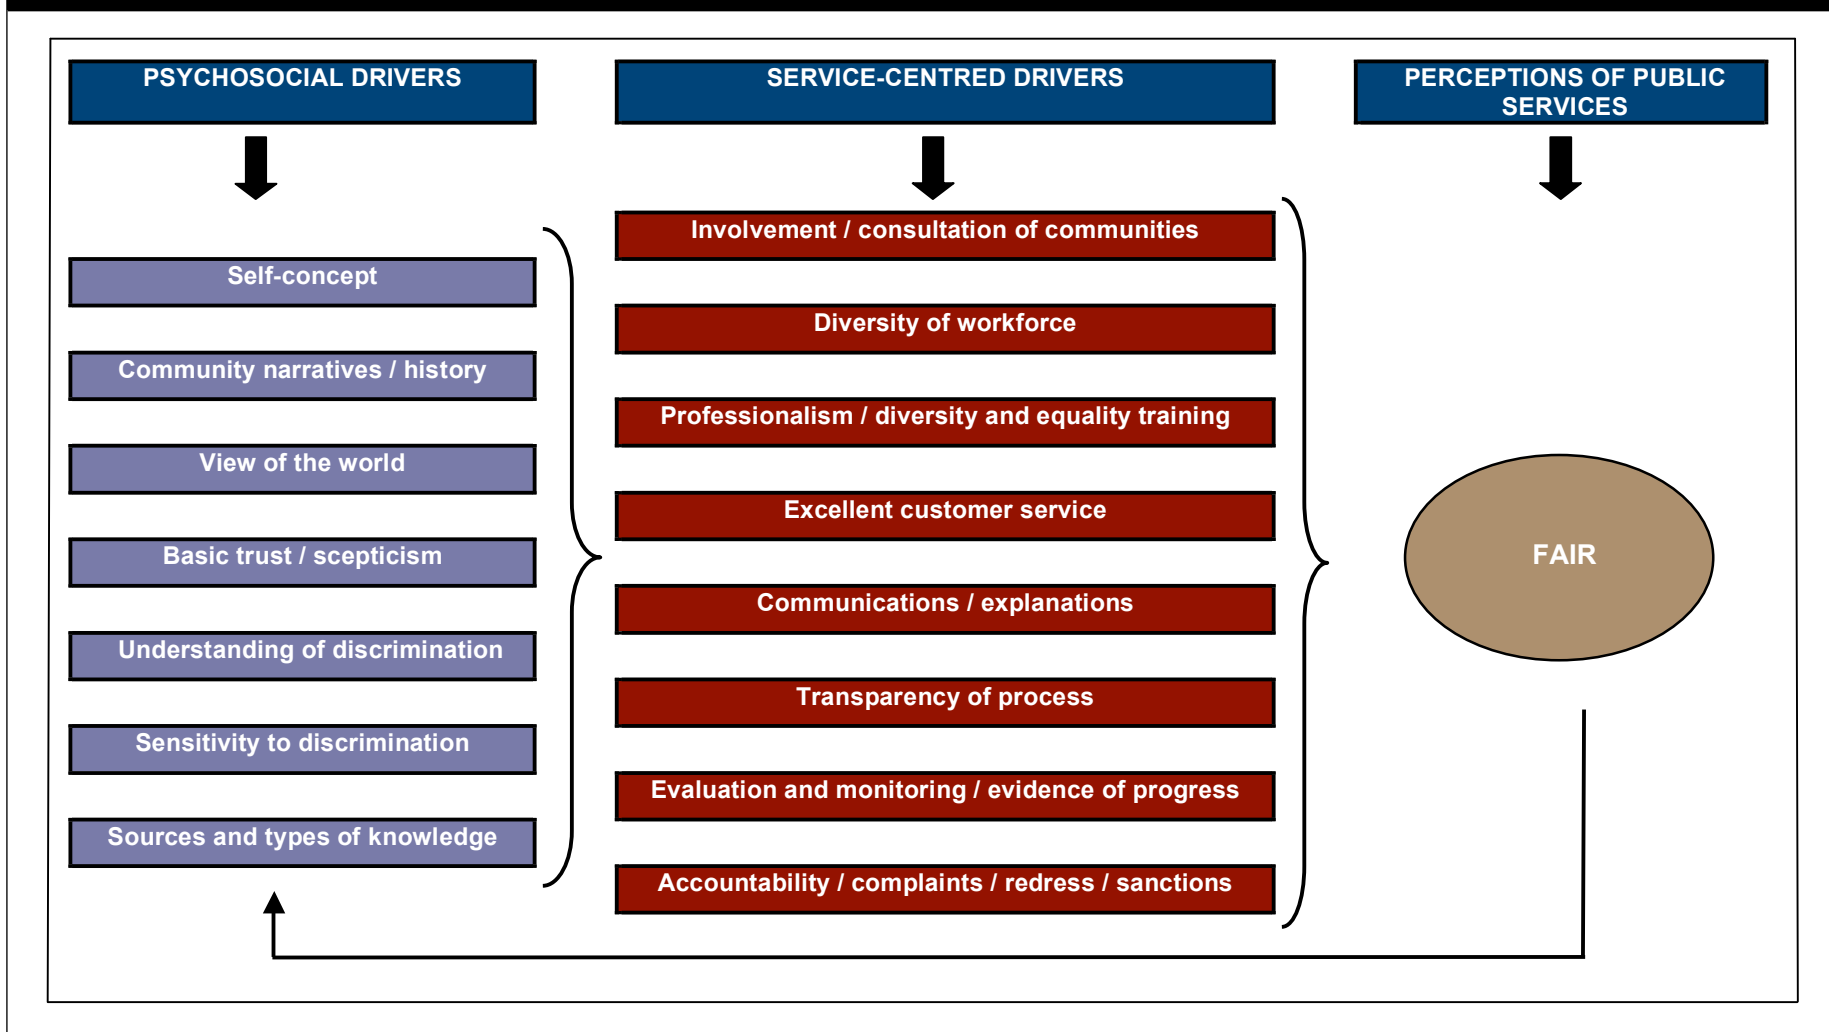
PSYCHOSOCIAL DRIVERS

SERVICE-CENTRED DRIVERS

PERCEPTIONS OF PUBLIC SERVICES

Self-concept

Community narratives / history

View of the world

Basic trust / scepticism

Understanding of discrimination

Sensitivity to discrimination

Sources and types of knowledge

Involvement / consultation of communities

Diversity of workforce

Professionalism / diversity and equality training

Excellent customer service

Communications / explanations

Transparency of process

Evaluation and monitoring / evidence of progress

Accountability / complaints / redress / sanctions

FAIR